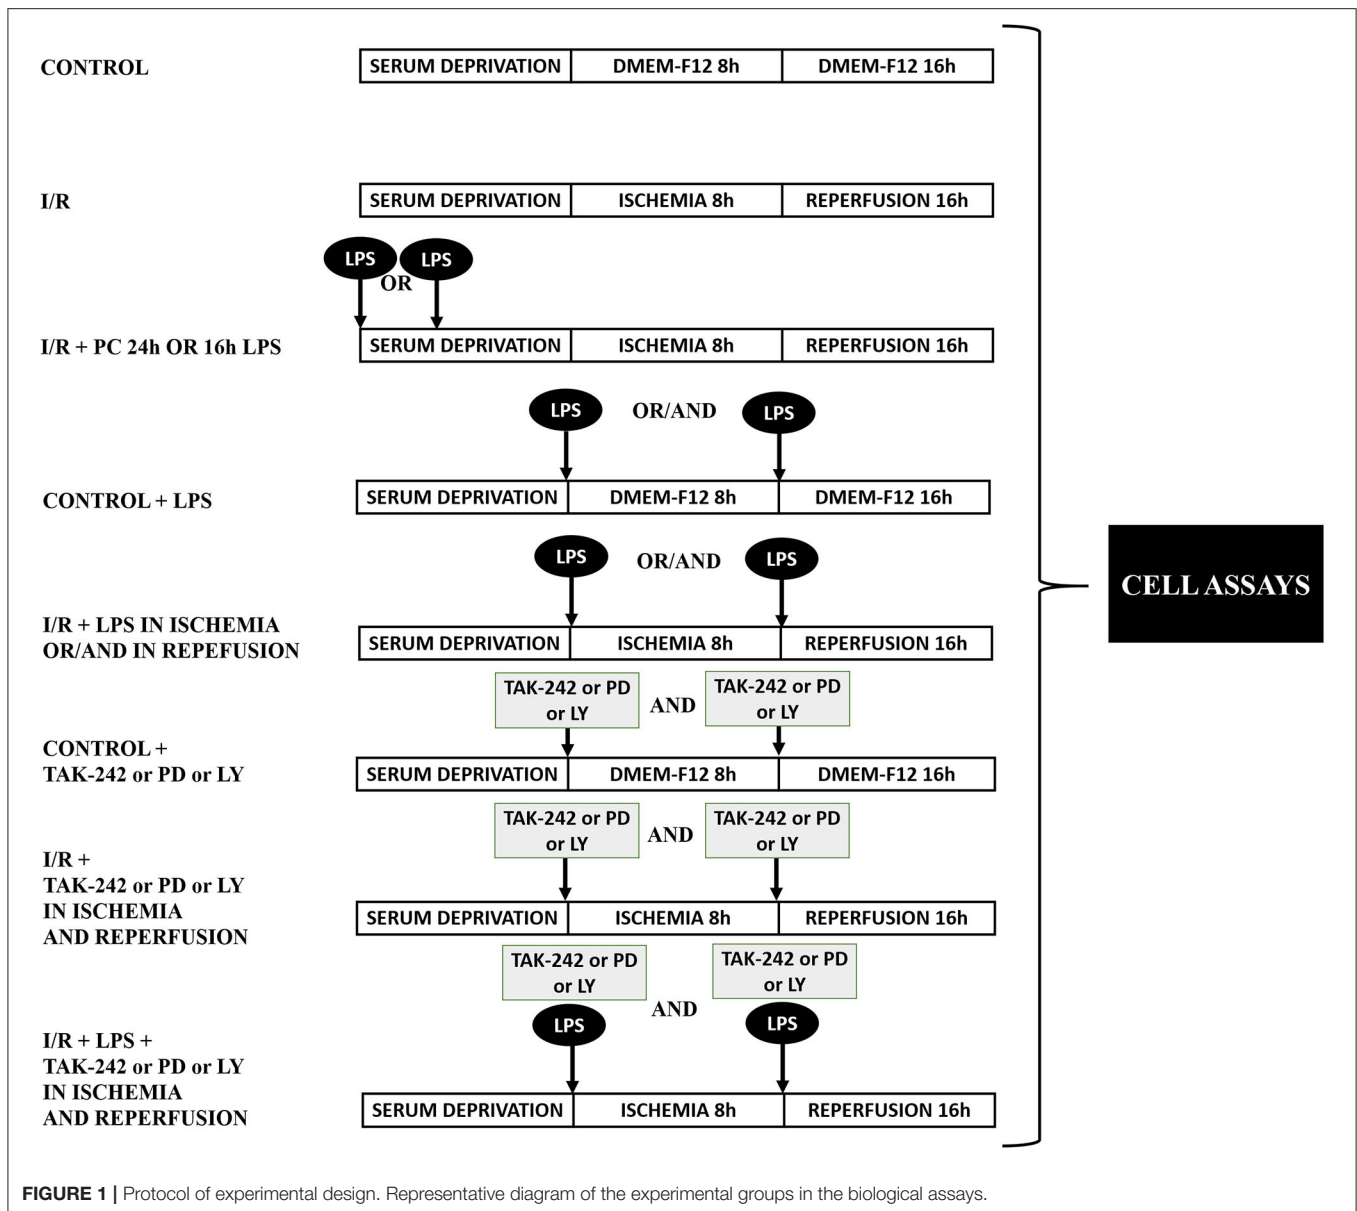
CONTROL

| SERUM DEPRIVATION | DMEM-F12 8h | DMEM-F12 16h |
|---|---|---|

I/R

| SERUM DEPRIVATION | ISCHEMIA 8h | REPERFUSION 16h |
|---|---|---|

LPS OR LPS

I/R + PC 24h OR 16h LPS

| SERUM DEPRIVATION | ISCHEMIA 8h | REPERFUSION 16h |
|---|---|---|

LPS OR/AND LPS

CONTROL + LPS

| SERUM DEPRIVATION | DMEM-F12 8h | DMEM-F12 16h |
|---|---|---|

LPS OR/AND LPS

I/R + LPS IN ISCHEMIA OR/AND IN REPEFUSION

| SERUM DEPRIVATION | ISCHEMIA 8h | REPERFUSION 16h |
|---|---|---|

TAK-242 or PD or LY AND TAK-242 or PD or LY

CONTROL + TAK-242 or PD or LY

| SERUM DEPRIVATION | DMEM-F12 8h | DMEM-F12 16h |
|---|---|---|

TAK-242 or PD or LY AND TAK-242 or PD or LY

I/R + TAK-242 or PD or LY IN ISCHEMIA AND REPERFUSION

| SERUM DEPRIVATION | ISCHEMIA 8h | REPERFUSION 16h |
|---|---|---|

TAK-242 or PD or LY AND TAK-242 or PD or LY

LPS LPS

I/R + LPS + TAK-242 or PD or LY IN ISCHEMIA AND REPERFUSION

| SERUM DEPRIVATION | ISCHEMIA 8h | REPERFUSION 16h |
|---|---|---|

CELL ASSAYS

FIGURE 1 | Protocol of experimental design. Representative diagram of the experimental groups in the biological assays.